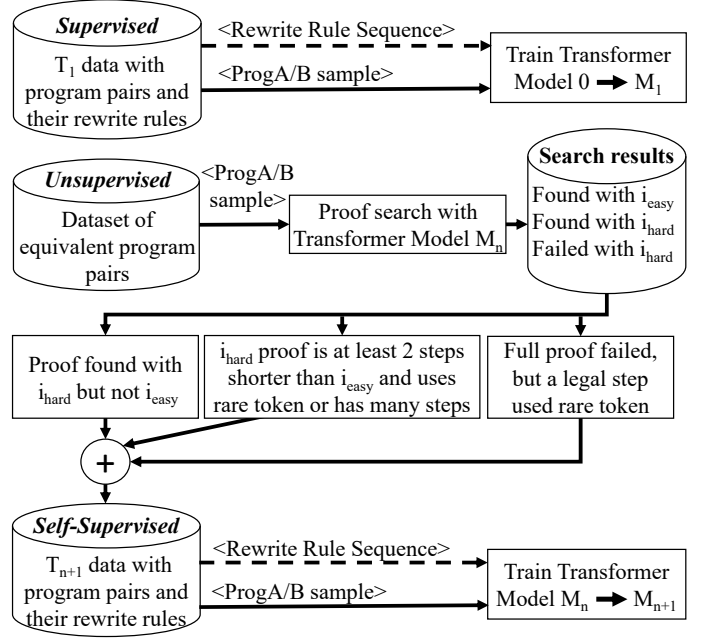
Supervised
$T_1$ data with program pairs and their rewrite rules

<Rewrite Rule Sequence>
<ProgA/B sample>

Train Transformer Model 0 ➡ $M_1$

Unsupervised
Dataset of equivalent program pairs

<ProgA/B sample>

Proof search with Transformer Model $M_n$

Search results
Found with $i_{easy}$
Found with $i_{hard}$
Failed with $i_{hard}$

Proof found with $i_{hard}$ but not $i_{easy}$

$i_{hard}$ proof is at least 2 steps shorter than $i_{easy}$ and uses rare token or has many steps

Full proof failed, but a legal step used rare token

+

Self-Supervised
$T_{n+1}$ data with program pairs and their rewrite rules

<Rewrite Rule Sequence>
<ProgA/B sample>

Train Transformer Model $M_n$ ➡ $M_{n+1}$